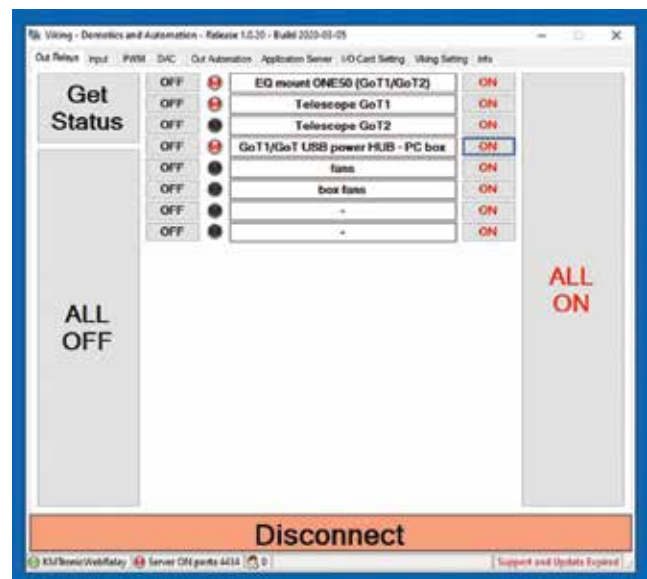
Viking - Domotics and Automation - Release 1.0.20 - Build 2020-05-05

Out Relays Input PWM DAC Out Automation Application Server I/O Card Setting Viking Setting Info

Get Status

| OFF | EQ mount ONE50 (GoT1/GoT2) | ON |
|---|---|---|
| OFF | Telescope GoT1 | ON |
| OFF | Telescope GoT2 | ON |
| OFF | GoT1/GoT USB power HUB - PC box | ON |
| OFF | fans | ON |
| OFF | box fans | ON |
| OFF | - | ON |
| OFF | - | ON |

ALL OFF

ALL ON

Disconnect

KMTronicWebRelay Server ON ports 4434 0 Support and Update Expired